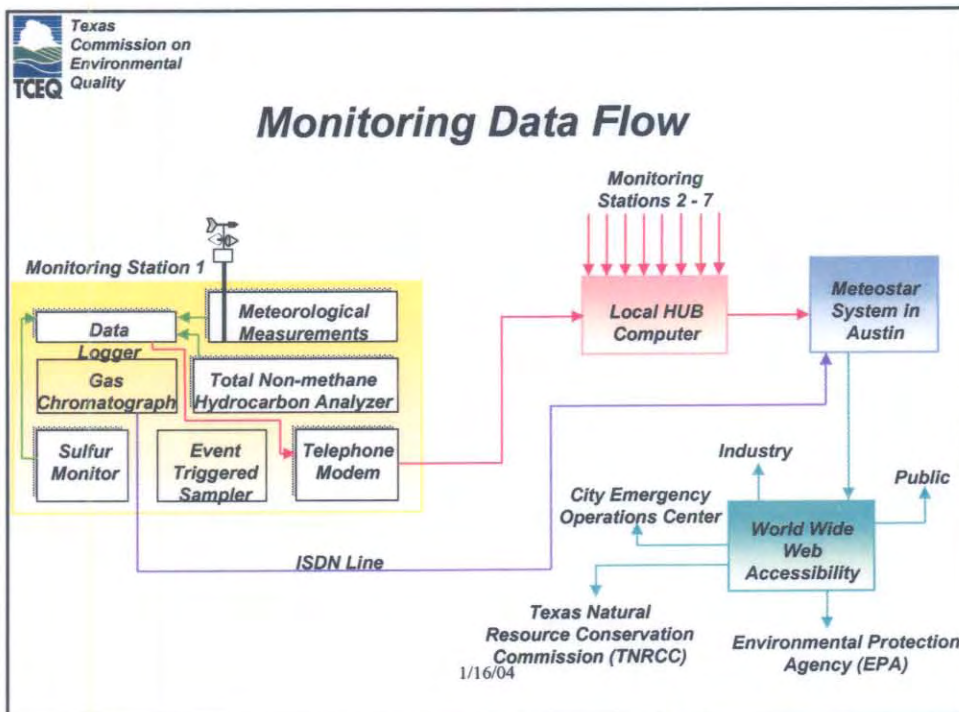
TCEQ Texas Commission on Environmental Quality

Monitoring Data Flow

Monitoring Station 1

Data Logger

Meteorological Measurements

Gas Chromatograph

Total Non-methane Hydrocarbon Analyzer

Sulfur Monitor

Event Triggered Sampler

Telephone Modem

Monitoring Stations 2 - 7

Local HUB Computer

Meteostar System in Austin

Industry

Public

City Emergency Operations Center

World Wide Web Accessibility

ISDN Line

Texas Natural Resource Conservation Commission (TNRCC)

Environmental Protection Agency (EPA)

1/16/04